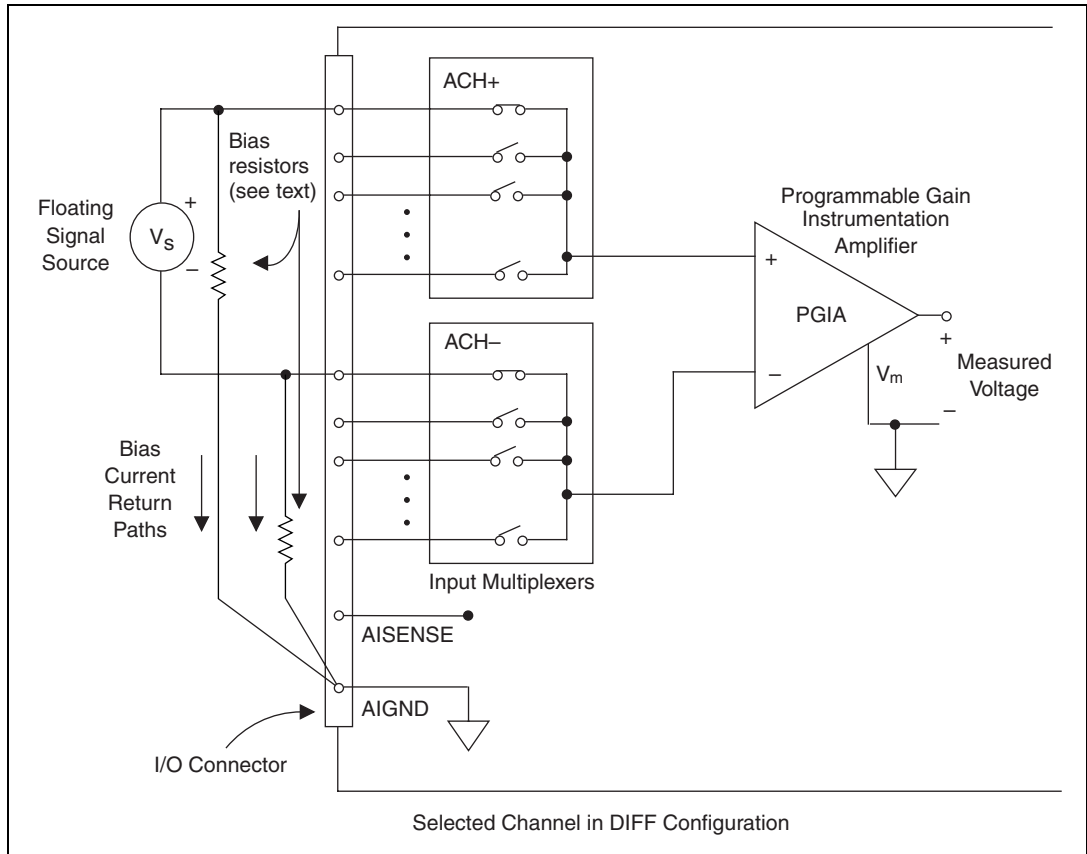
ACH+

Bias resistors (see text)

Floating Signal Source

+

$V_s$

–

Programmable Gain Instrumentation Amplifier

+

PGIA

+

ACH–

–

$V_m$

Measured Voltage

–

Bias Current Return Paths

Input Multiplexers

AISENSE

AIGND

I/O Connector

Selected Channel in DIFF Configuration